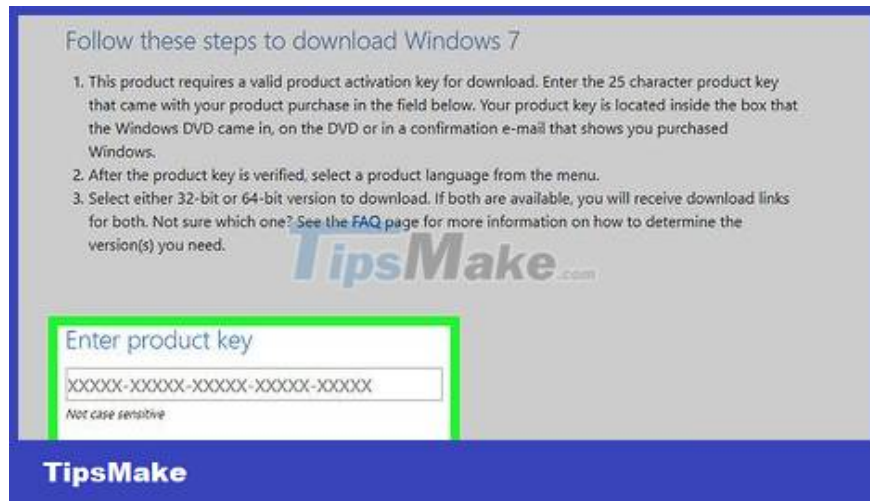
Follow these steps to download Windows 7

1. This product requires a valid product activation key for download. Enter the 25 character product key that came with your product purchase in the field below. Your product key is located inside the box that the Windows DVD came in, on the DVD or in a confirmation e-mail that shows you purchased Windows.
2. After the product key is verified, select a product language from the menu.
3. Select either 32-bit or 64-bit version to download. If both are available, you will receive download links for both. Not sure which one? See the FAQ page for more information on how to determine the version(s) you need.

TipsMake.com

Enter product key

XXXXX-XXXXX-XXXXX-XXXXX-XXXXX

Not case sensitive

TipsMake